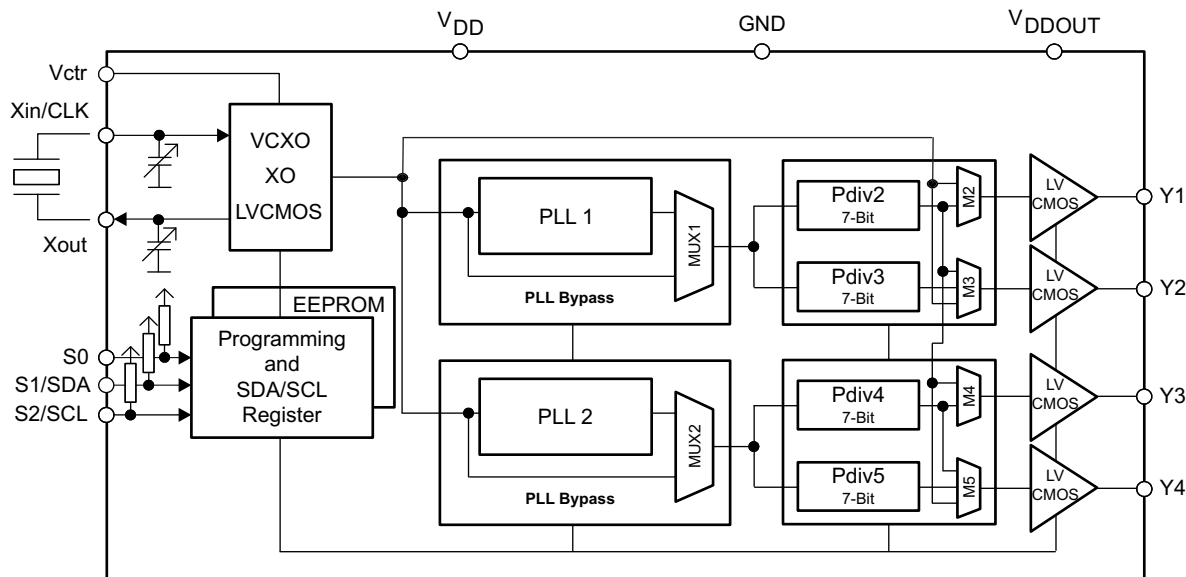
$V_{DD}$
GND
$V_{DDOUT}$
Vctr
Xin/CLK
Xout
VCXO
XO
LVCMOS
EEPROM
Programming and SDA/SCL Register
S0
S1/SDA
S2/SCL
PLL 1
MUX1
PLL Bypass
PLL 2
MUX2
PLL Bypass
Pdiv2
7-Bit
M2
Pdiv3
7-Bit
M3
Pdiv4
7-Bit
M4
Pdiv5
7-Bit
M5
LV CMOS
Y1
LV CMOS
Y2
LV CMOS
Y3
LV CMOS
Y4